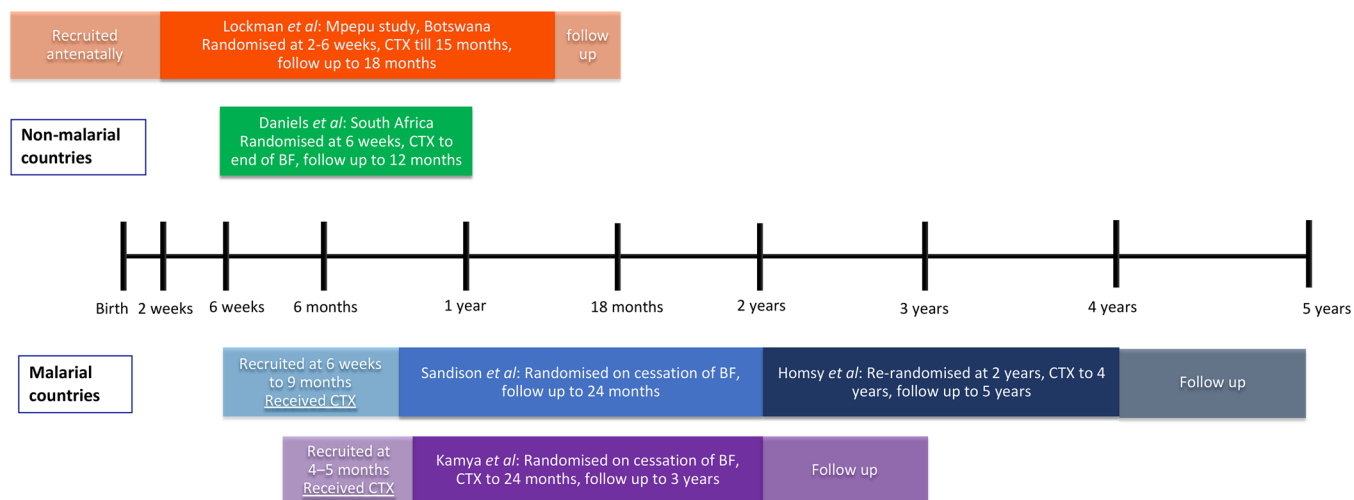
Recruited antenatally

Lockman *et al*: Mpepu study, Botswana Randomised at 2-6 weeks, CTX till 15 months, follow up to 18 months

follow up

Non-malarial countries

Daniels *et al*: South Africa Randomised at 6 weeks, CTX to end of BF, follow up to 12 months

Birth 2 weeks 6 weeks 6 months 1 year 18 months 2 years 3 years 4 years 5 years

Malarial countries

Recruited at 6 weeks to 9 months Received CTX

Sandison *et al*: Randomised on cessation of BF, follow up to 24 months

Homsy *et al*: Re-randomised at 2 years, CTX to 4 years, follow up to 5 years

Follow up

Recruited at 4–5 months Received CTX

Kamya *et al*: Randomised on cessation of BF, CTX to 24 months, follow up to 3 years

Follow up